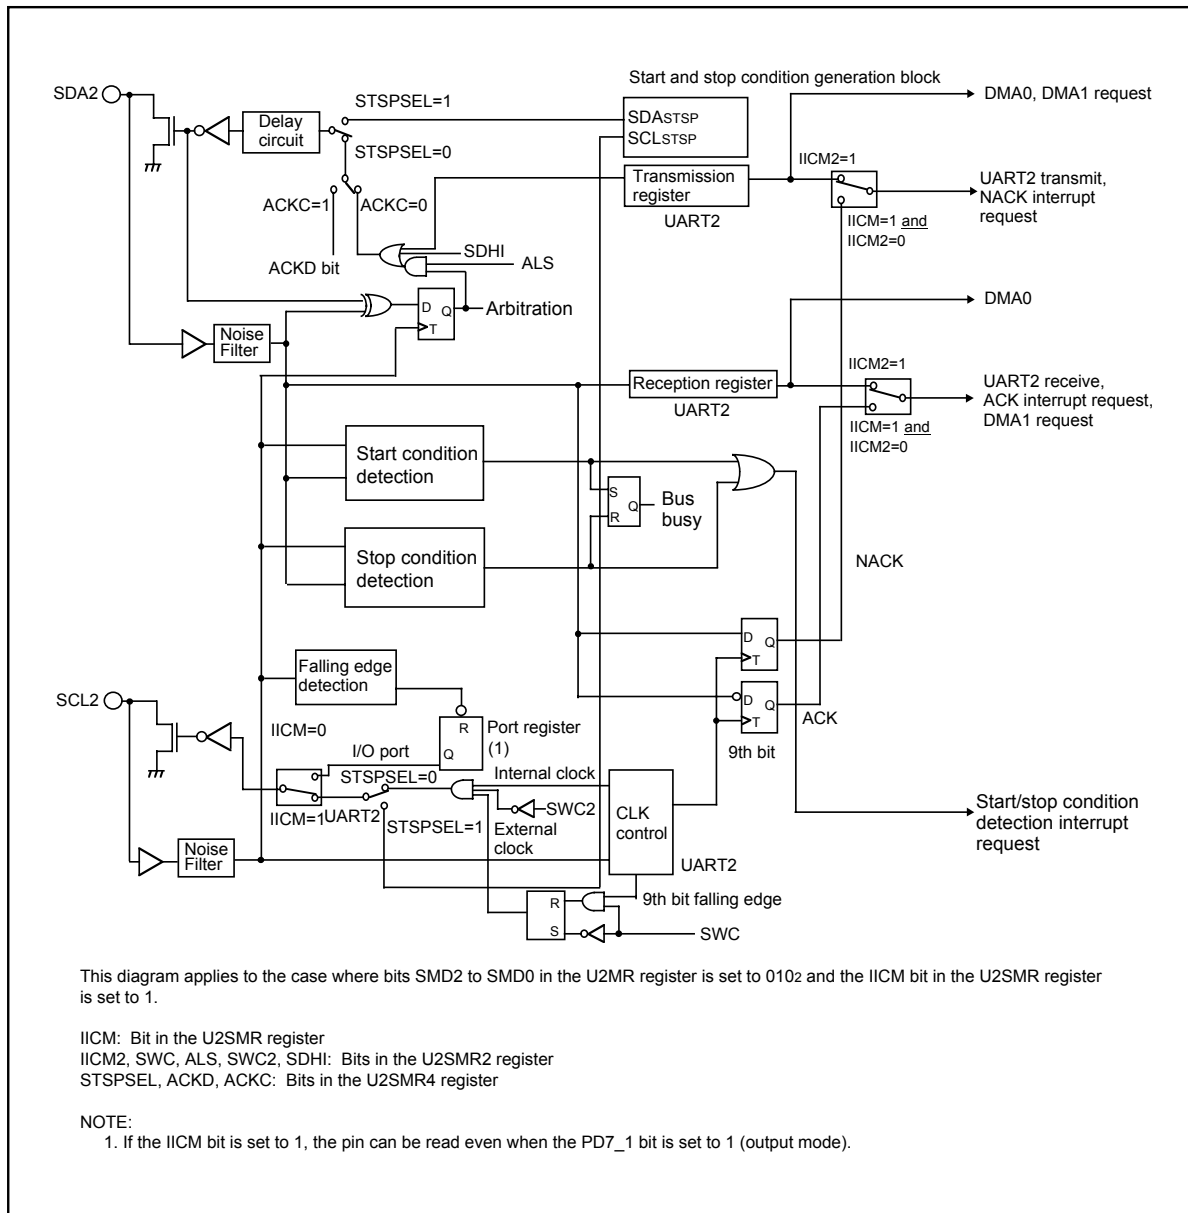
SDA2

Start and stop condition generation block

DMA0, DMA1 request

STSPSEL=1

Delay circuit

SDA$_{STSP}$

SCL$_{STSP}$

STSPSEL=0

IICM2=1

Transmission register

UART2 transmit, NACK interrupt request

ACKC=1

ACKC=0

UART2

IICM=1 and IICM2=0

SDHI

ACKD bit

ALS

D Q

T

Arbitration

DMA0

Noise Filter

IICM2=1

Reception register

UART2 receive, ACK interrupt request, DMA1 request

UART2

IICM=1 and IICM2=0

Start condition detection

S Q

R

Bus busy

Stop condition detection

NACK

D Q

T

Falling edge detection

D Q

T

SCL2

R

Port register (1)

ACK

IICM=0

Q

I/O port

9th bit

STSPSEL=0

Internal clock

SWC2

CLK control

IICM=1

UART2

STSPSEL=1

External clock

Start/stop condition detection interrupt request

Noise Filter

UART2

R

9th bit falling edge

S

SWC

This diagram applies to the case where bits SMD2 to SMD0 in the U2MR register is set to 010$_2$ and the IICM bit in the U2SMR register is set to 1.

IICM: Bit in the U2SMR register
IICM2, SWC, ALS, SWC2, SDHI: Bits in the U2SMR2 register
STSPSEL, ACKD, ACKC: Bits in the U2SMR4 register

NOTE:
1. If the IICM bit is set to 1, the pin can be read even when the PD7_1 bit is set to 1 (output mode).